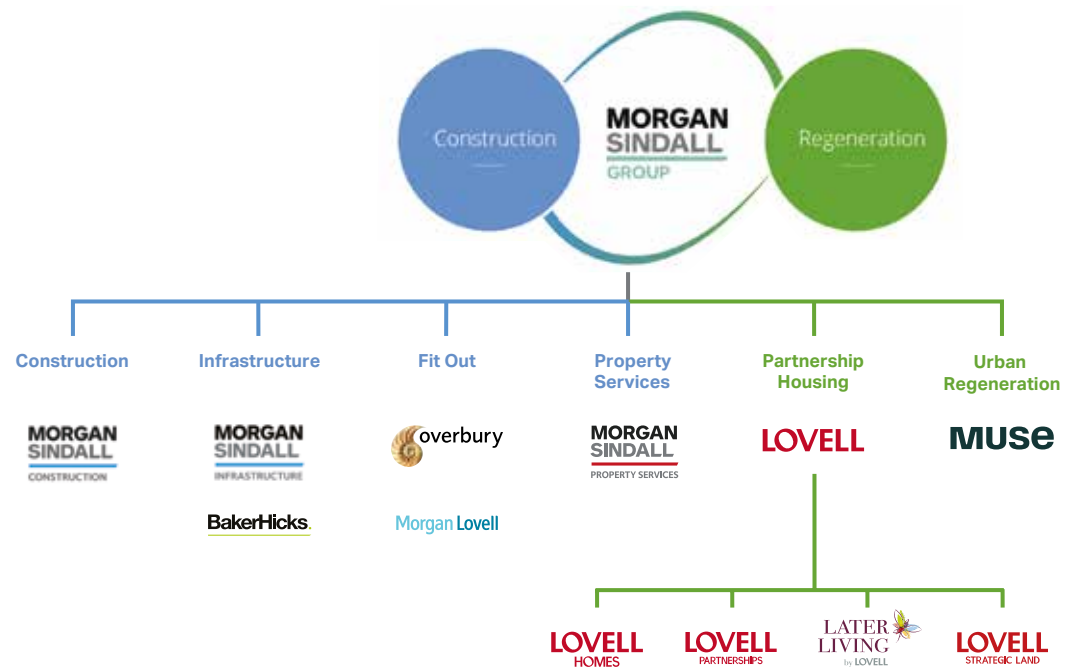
Construction

MORGAN SINDALL GROUP

Regeneration

Construction

MORGAN SINDALL CONSTRUCTION

Infrastructure

MORGAN SINDALL INFRASTRUCTURE

BakerHicks.

Fit Out

overbury

Morgan Lovell

Property Services

MORGAN SINDALL PROPERTY SERVICES

Partnership Housing

LOVELL

Urban Regeneration

MUSE

LOVELL HOMES

LOVELL PARTNERSHIPS

LATER LIVING by LOVELL

LOVELL STRATEGIC LAND